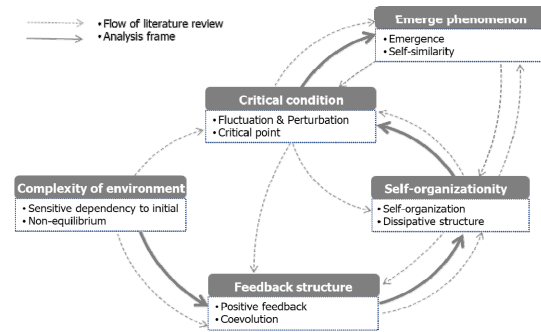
• Flow of literature review
• Analysis frame

Emerge phenomenon
• Emergence
• Self-similarity

Critical condition
• Fluctuation & Perturbation
• Critical point

Complexity of environment
• Sensitive dependency to initial
• Non-equilibrium

Self-organizationity
• Self-organization
• Dissipative structure

Feedback structure
• Positive feedback
• Coevolution